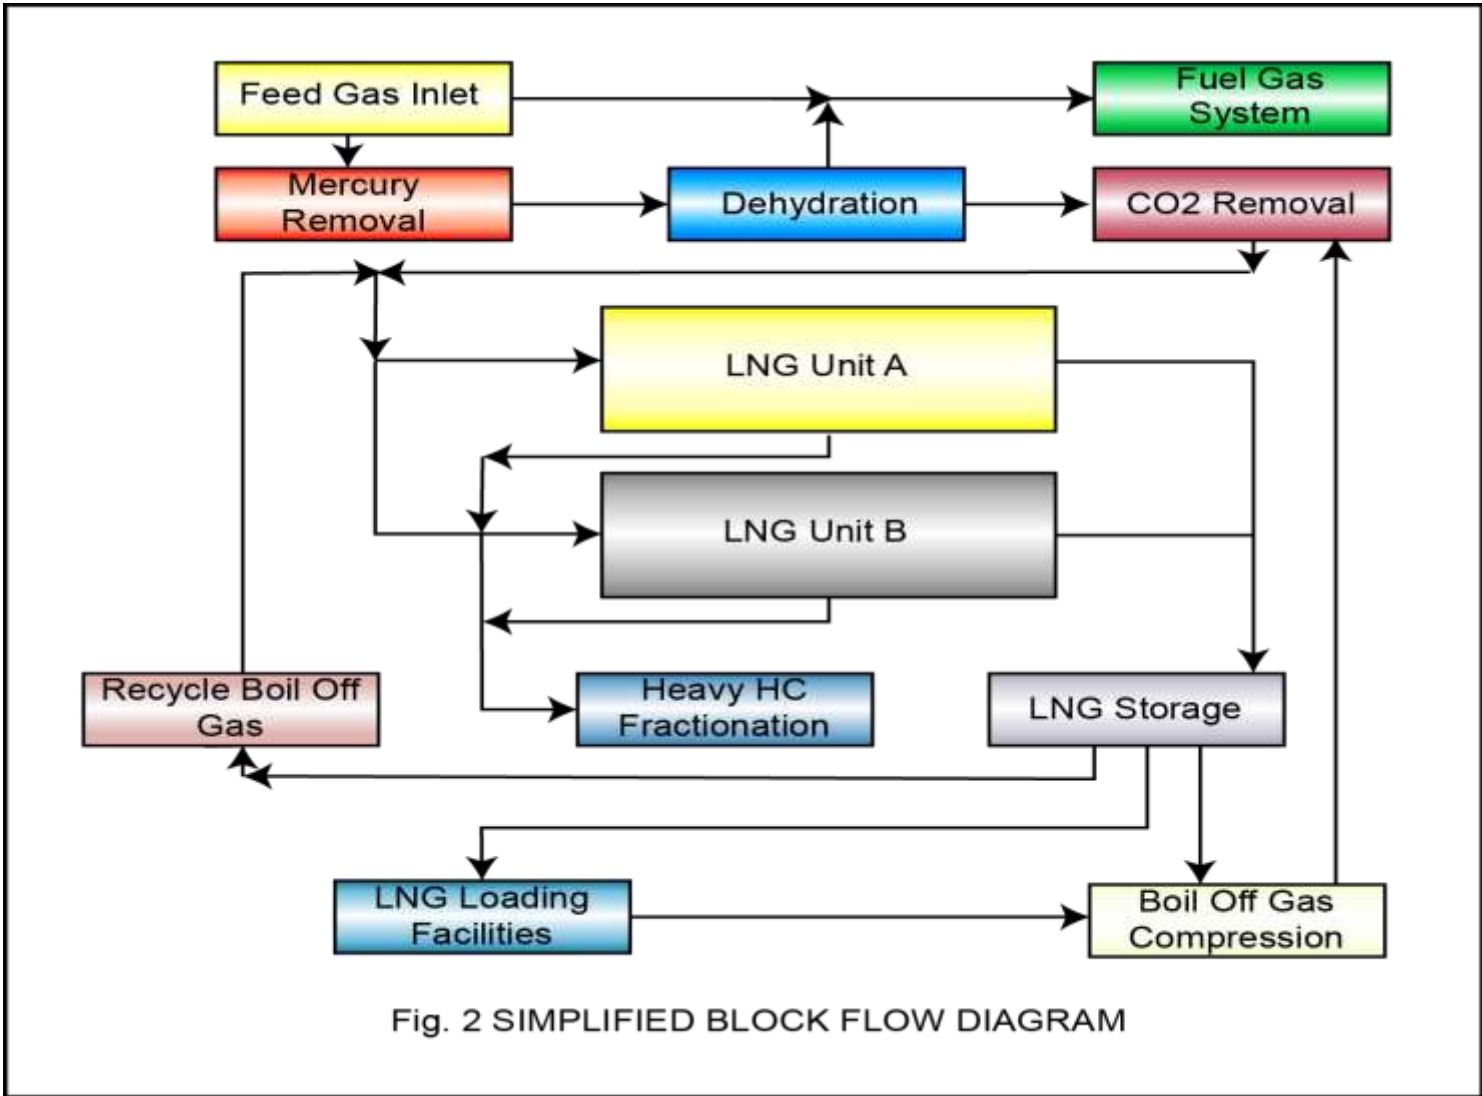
Feed Gas Inlet

Fuel Gas System

Mercury Removal

Dehydration

CO2 Removal

LNG Unit A

LNG Unit B

Recycle Boil Off Gas

Heavy HC Fractionation

LNG Storage

LNG Loading Facilities

Boil Off Gas Compression

Fig. 2 SIMPLIFIED BLOCK FLOW DIAGRAM